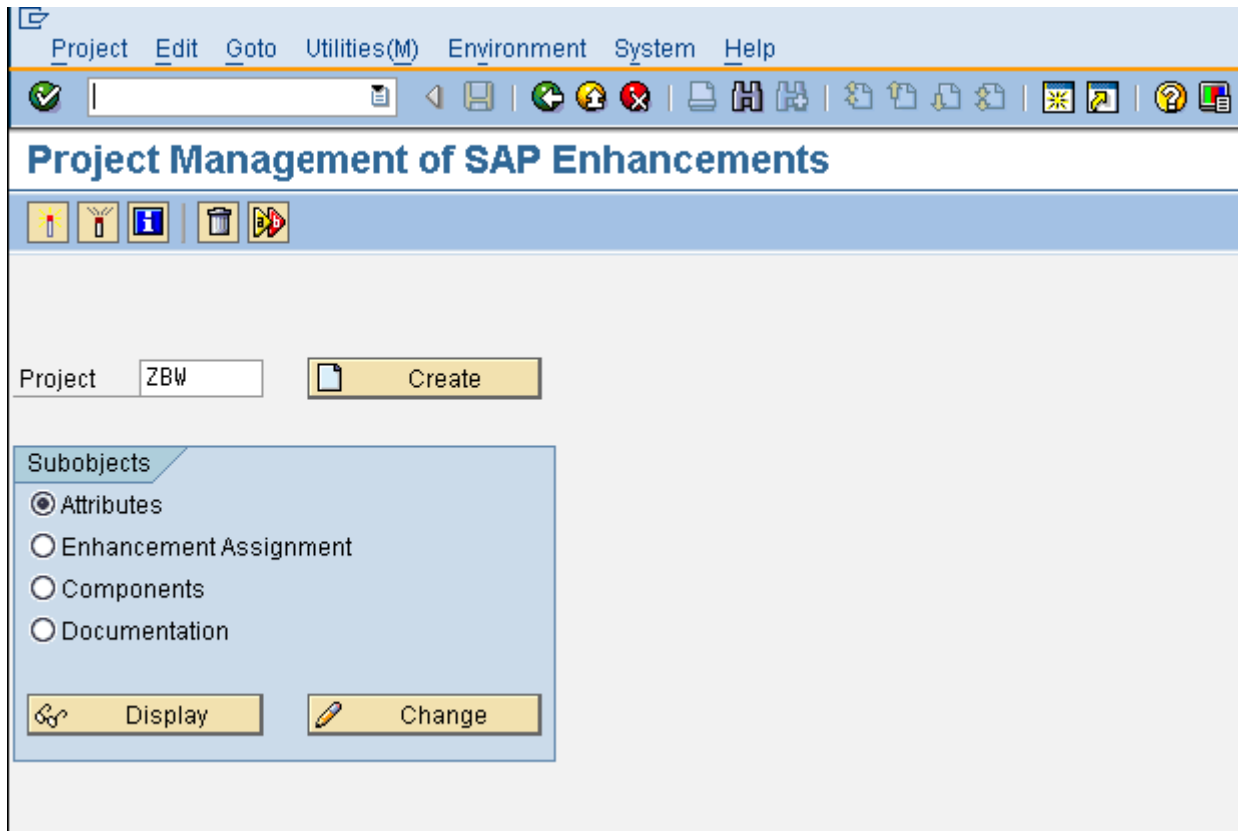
Project Edit Goto Utilities(M) Environment System Help

Project Management of SAP Enhancements

Project ZBW Create

Subobjects
Attributes
Enhancement Assignment
Components
Documentation

Display Change